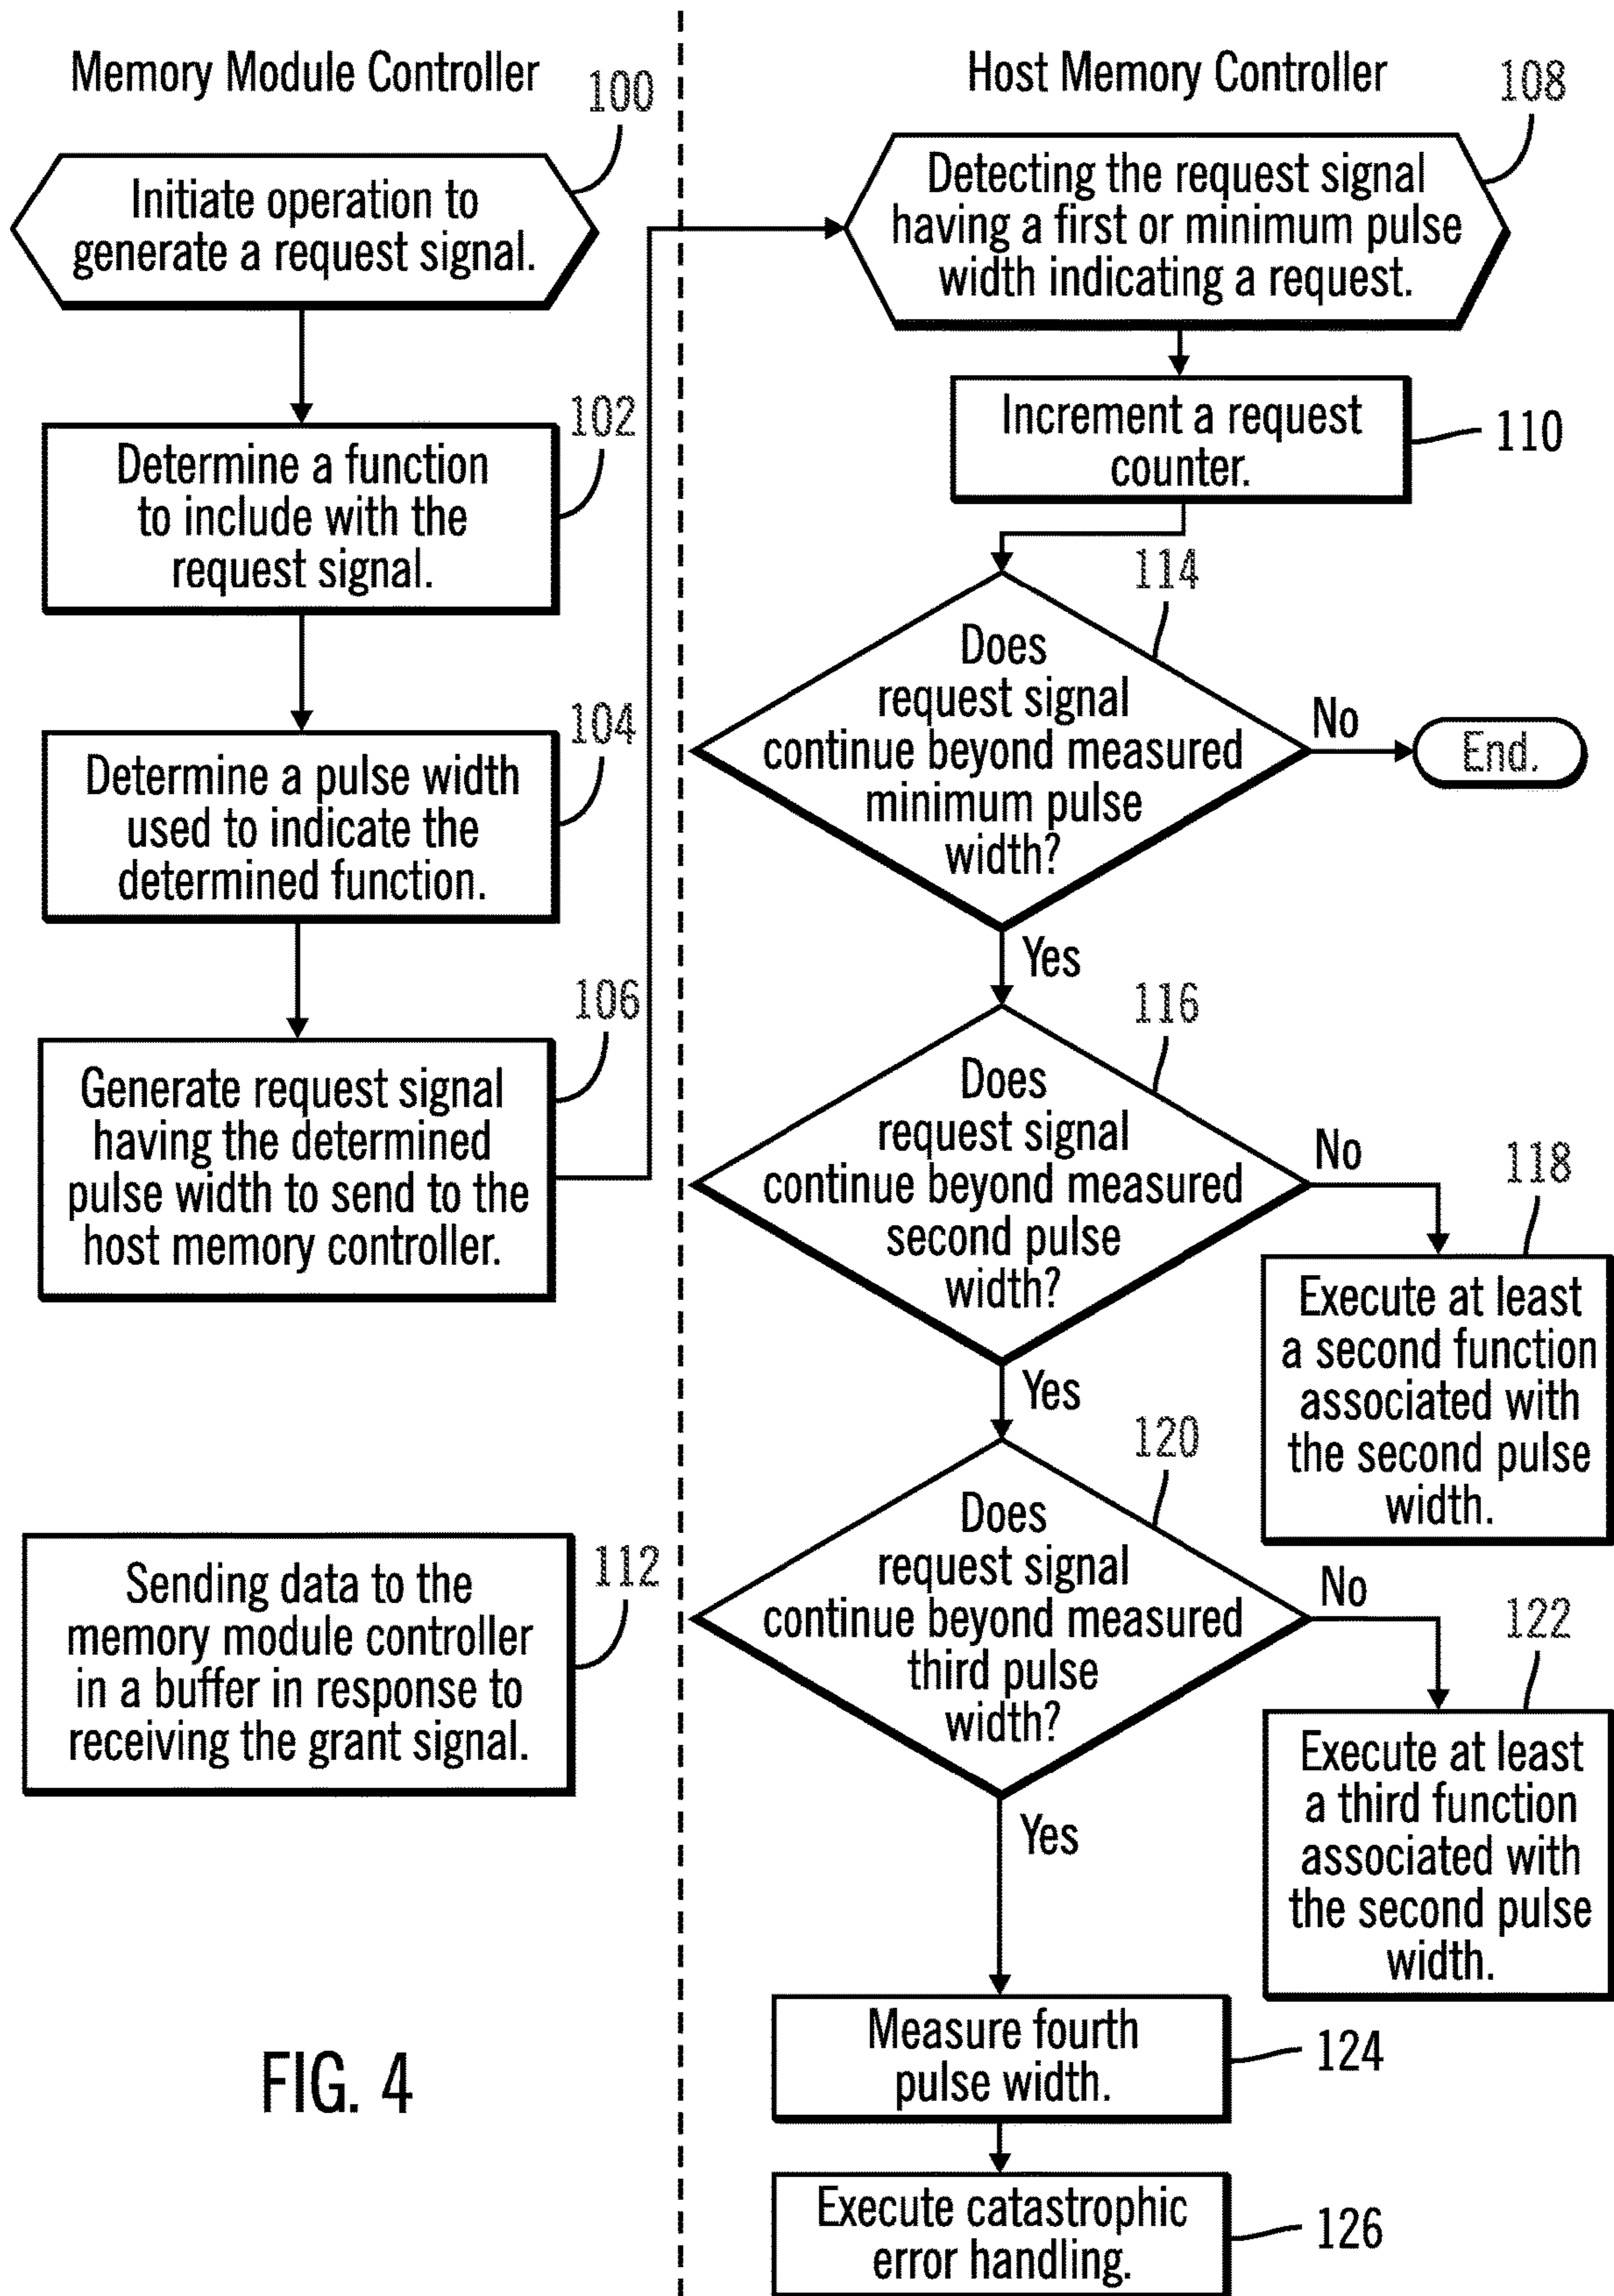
Memory Module Controller

100

Initiate operation to generate a request signal.

102

Determine a function to include with the request signal.

104

Determine a pulse width used to indicate the determined function.

106

Generate request signal having the determined pulse width to send to the host memory controller.

112

Sending data to the memory module controller in a buffer in response to receiving the grant signal.

FIG. 4

Host Memory Controller

108

Detecting the request signal having a first or minimum pulse width indicating a request.

Increment a request counter.

110

114

Does request signal continue beyond measured minimum pulse width?

No

End.

Yes

116

Does request signal continue beyond measured second pulse width?

No

118

Execute at least a second function associated with the second pulse width.

Yes

120

Does request signal continue beyond measured third pulse width?

No

122

Execute at least a third function associated with the second pulse width.

Yes

Measure fourth pulse width.

124

Execute catastrophic error handling.

126